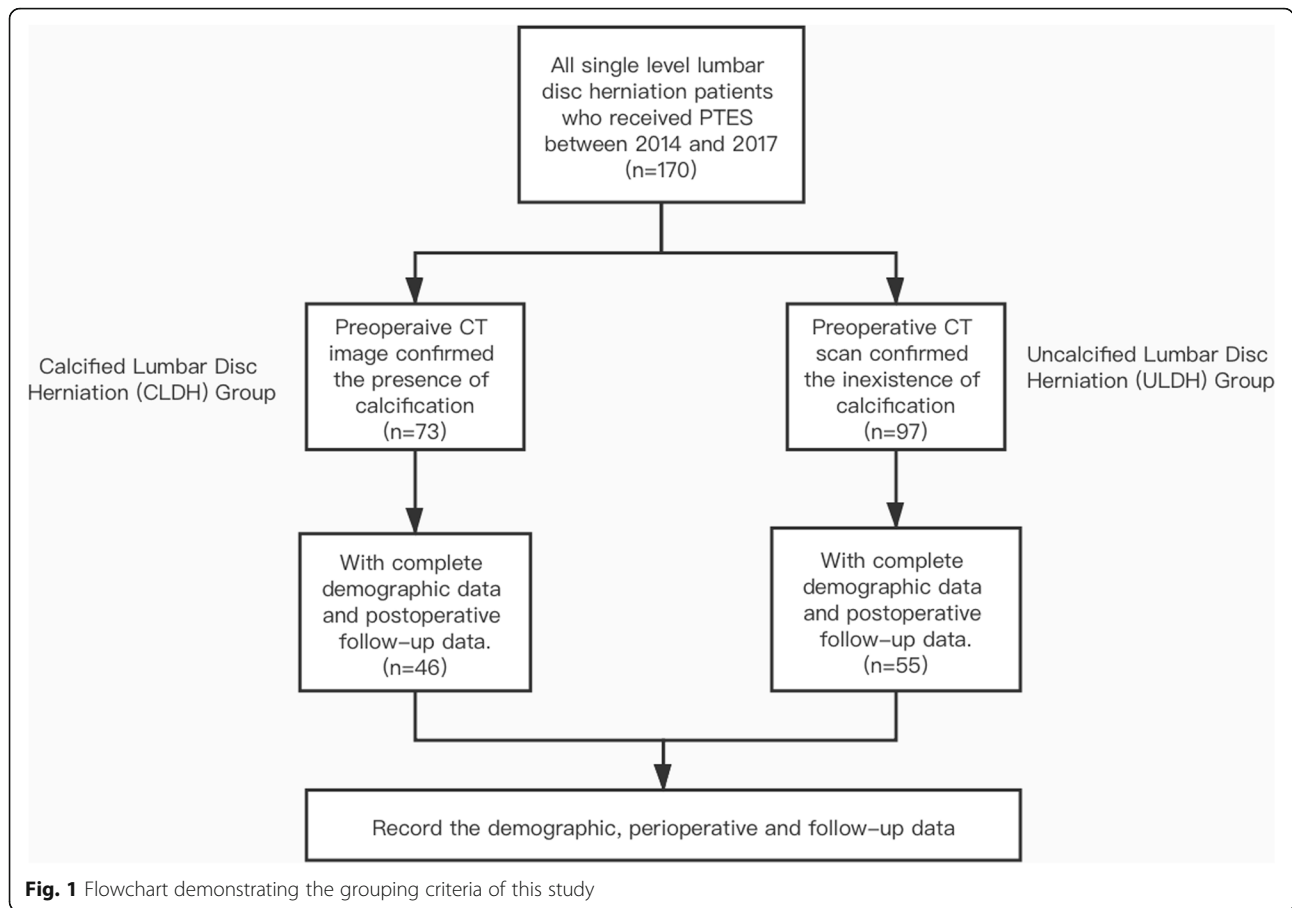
All single level lumbar disc herniation patients who received PTES between 2014 and 2017 (n=170)

Calcified Lumbar Disc Herniation (CLDH) Group

Preoperaive CT image confirmed the presence of calcification (n=73)

Preoperative CT scan confirmed the inexistence of calcification (n=97)

Uncalcified Lumbar Disc Herniation (ULDH) Group

With complete demographic data and postoperative follow-up data. (n=46)

With complete demographic data and postoperative follow-up data. (n=55)

Record the demographic, perioperative and follow-up data

**Fig. 1** Flowchart demonstrating the grouping criteria of this study